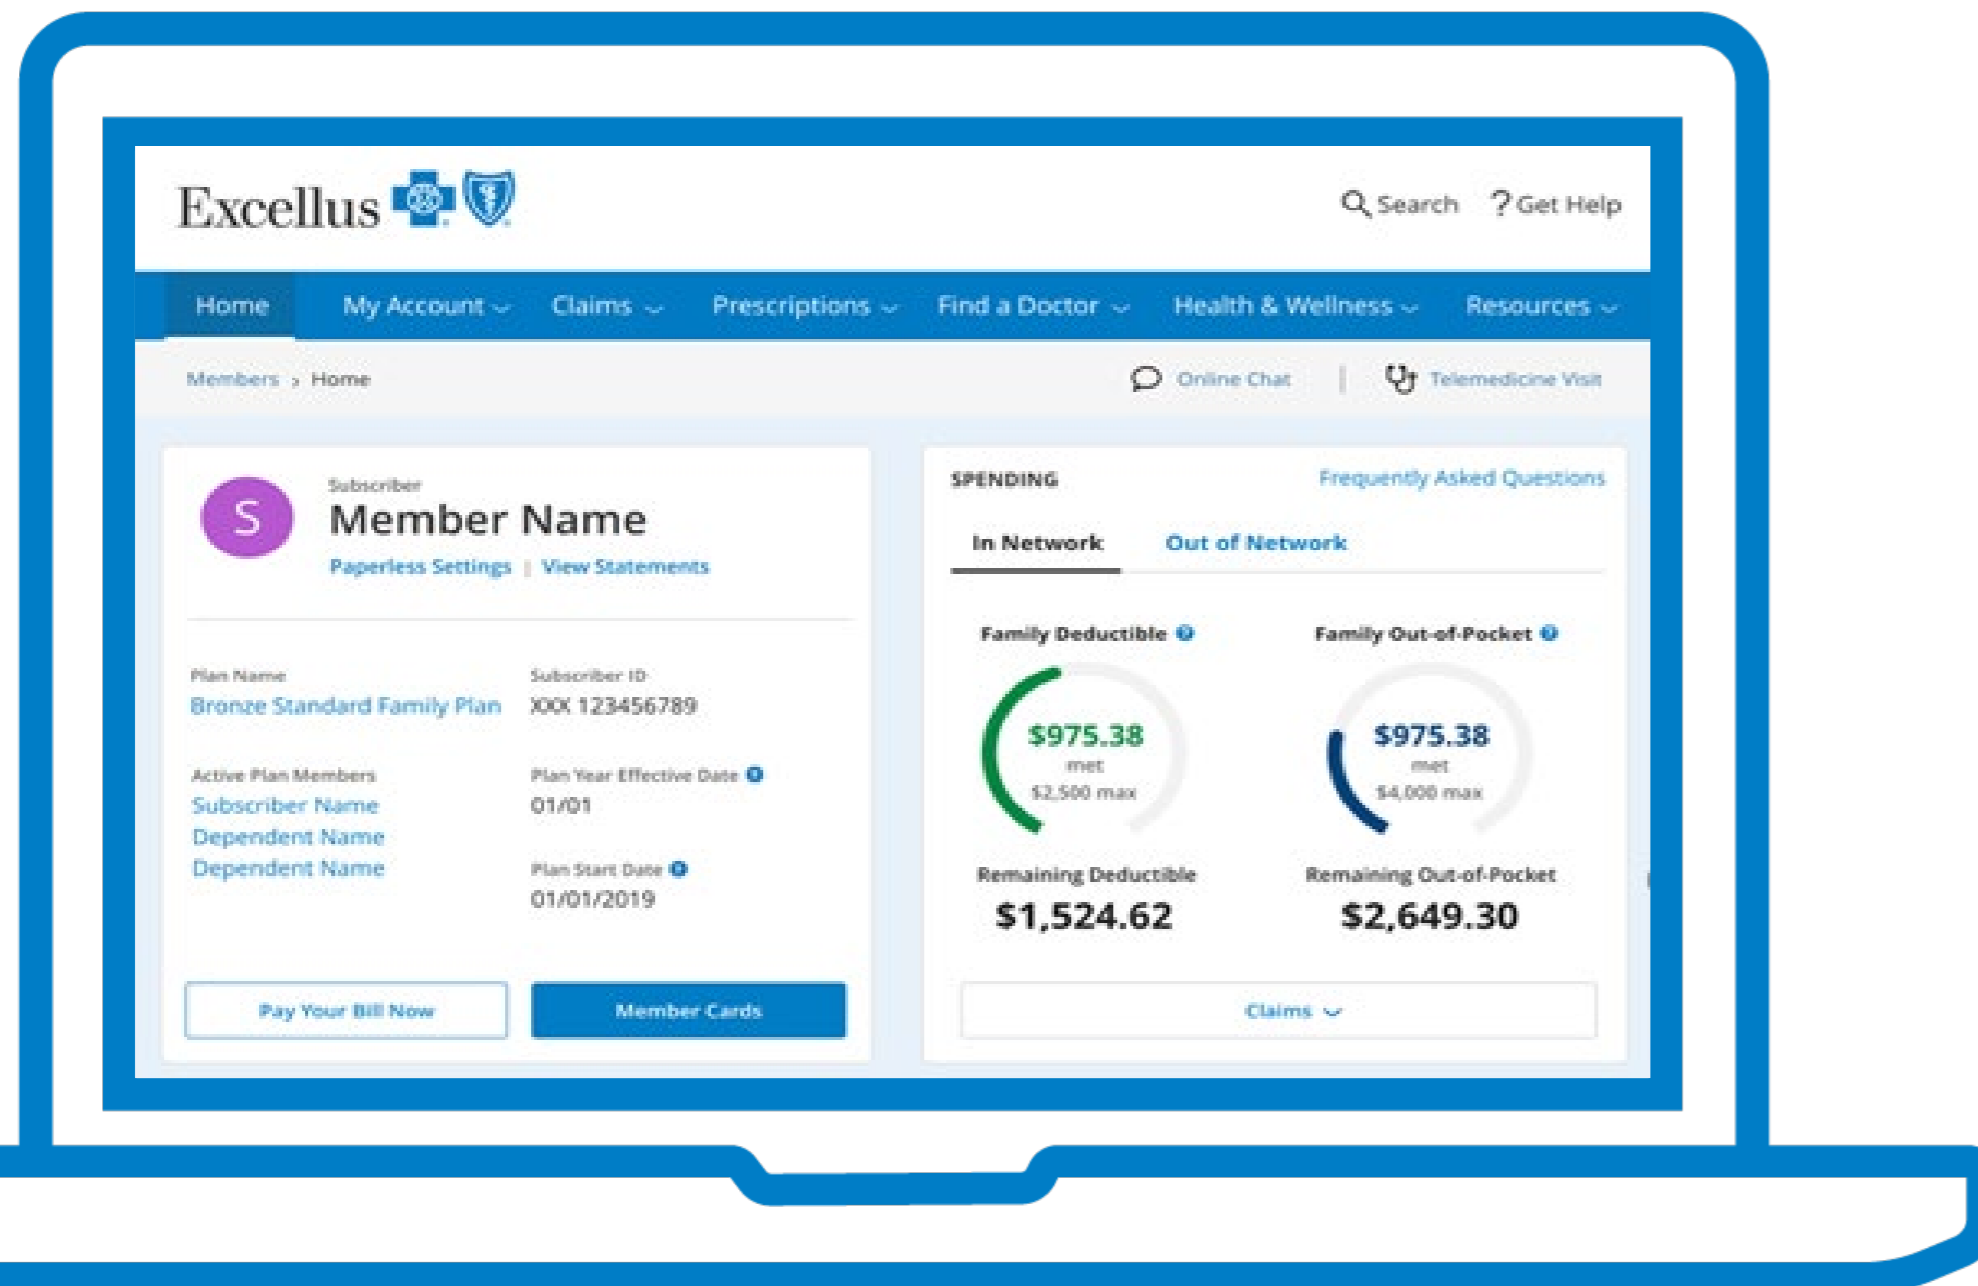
Excellus

Search ? Get Help

Home My Account Claims Prescriptions Find a Doctor Health & Wellness Resources

Members › Home

Online Chat | Telemedicine Visit

S
Subscriber
Member Name
Paperless Settings | View Statements

Plan Name
Bronze Standard Family Plan

Subscriber ID
XXX 123456789

Active Plan Members
Subscriber Name
Dependent Name
Dependent Name

Plan Year Effective Date
01/01

Plan Start Date
01/01/2019

Pay Your Bill Now

Member Cards

SPENDING

Frequently Asked Questions

In Network Out of Network

Family Deductible

$975.38
met
$2,500 max

Remaining Deductible
$1,524.62

Family Out-of-Pocket

$975.38
met
$4,000 max

Remaining Out-of-Pocket
$2,649.30

Claims